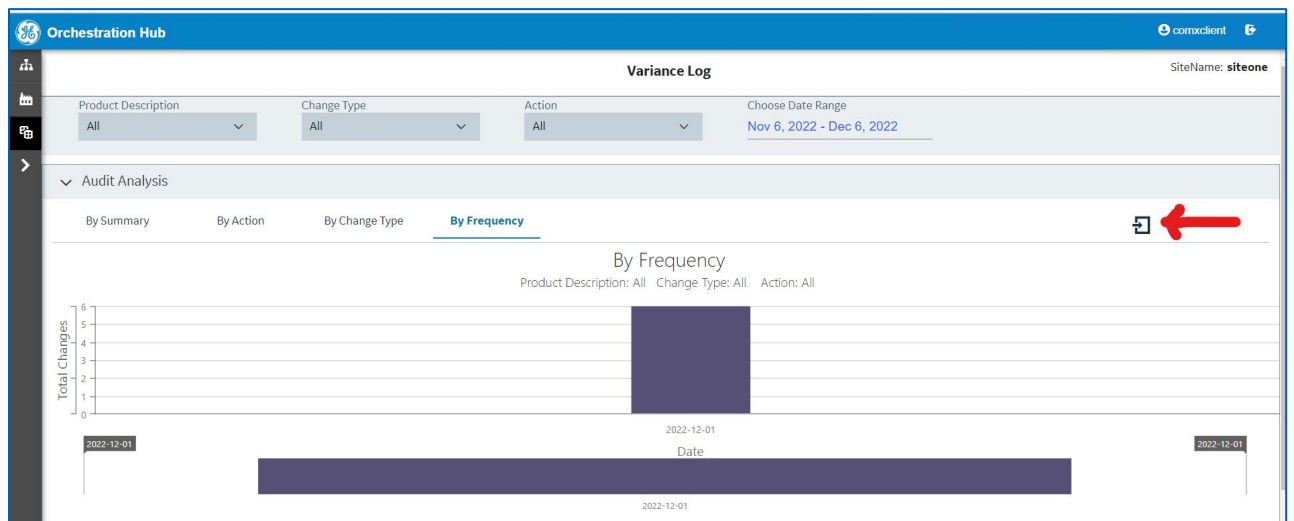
Orchestration Hub

comxclient

Variance Log

SiteName: siteone

Product Description
All

Change Type
All

Action
All

Choose Date Range
Nov 6, 2022 - Dec 6, 2022

Audit Analysis

By Summary

By Action

By Change Type

By Frequency

By Frequency
Product Description: All Change Type: All Action: All

Total Changes

6
5
4
3
2
1
0

2022-12-01

2022-12-01

Date

2022-12-01

2022-12-01